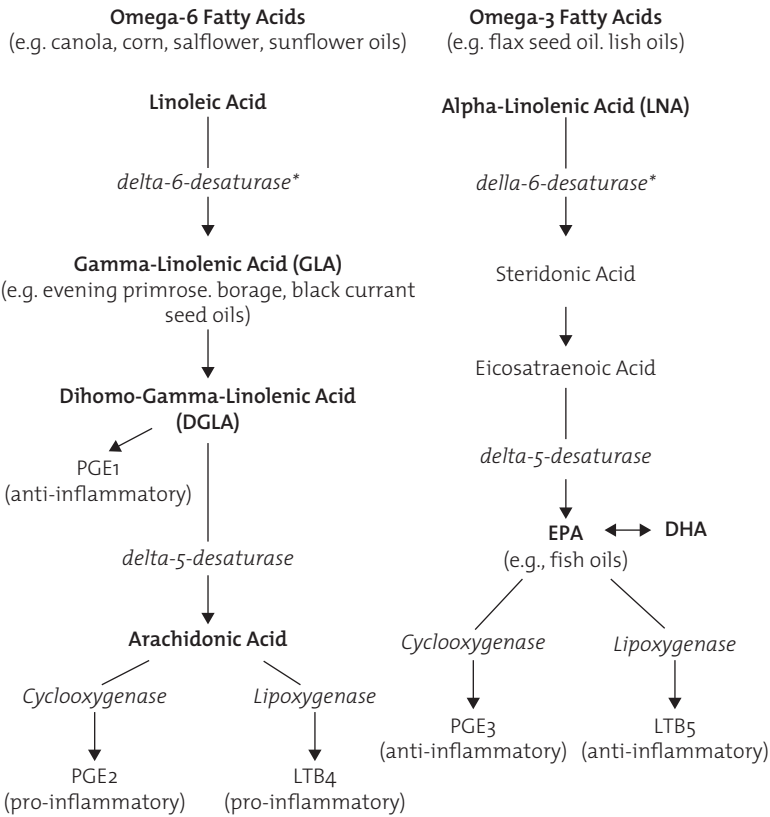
Omega-6 Fatty Acids
(e.g. canola, corn, salflower, sunflower oils)

Linoleic Acid

delta-6-desaturase*

Gamma-Linolenic Acid (GLA)
(e.g. evening primrose. borage, black currant seed oils)

Dihomo-Gamma-Linolenic Acid (DGLA)

PGE1
(anti-inflammatory)

delta-5-desaturase

Arachidonic Acid

Cyclooxygenase

Lipoxygenase

PGE2
(pro-inflammatory)

LTB4
(pro-inflammatory)

Omega-3 Fatty Acids
(e.g. flax seed oil. lish oils)

Alpha-Linolenic Acid (LNA)

della-6-desaturase*

Steridonic Acid

Eicosatraenoic Acid

delta-5-desaturase

EPA DHA
(e.g., fish oils)

Cyclooxygenase

Lipoxygenase

PGE3
(anti-inflammatory)

LTB5
(anti-inflammatory)